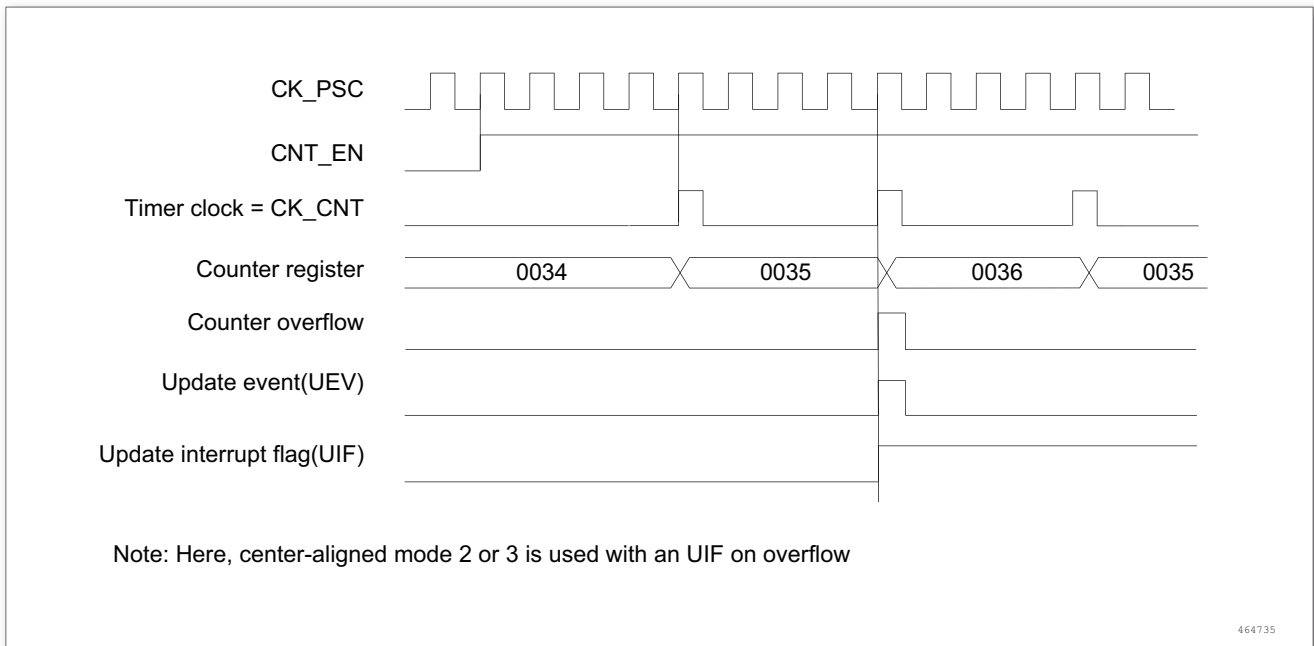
CK_PSC

CNT_EN

Timer clock = CK_CNT

Counter register

0034 0035 0036 0035

Counter overflow

Update event(UEV)

Update interrupt flag(UIF)

Note: Here, center-aligned mode 2 or 3 is used with an UIF on overflow

464735